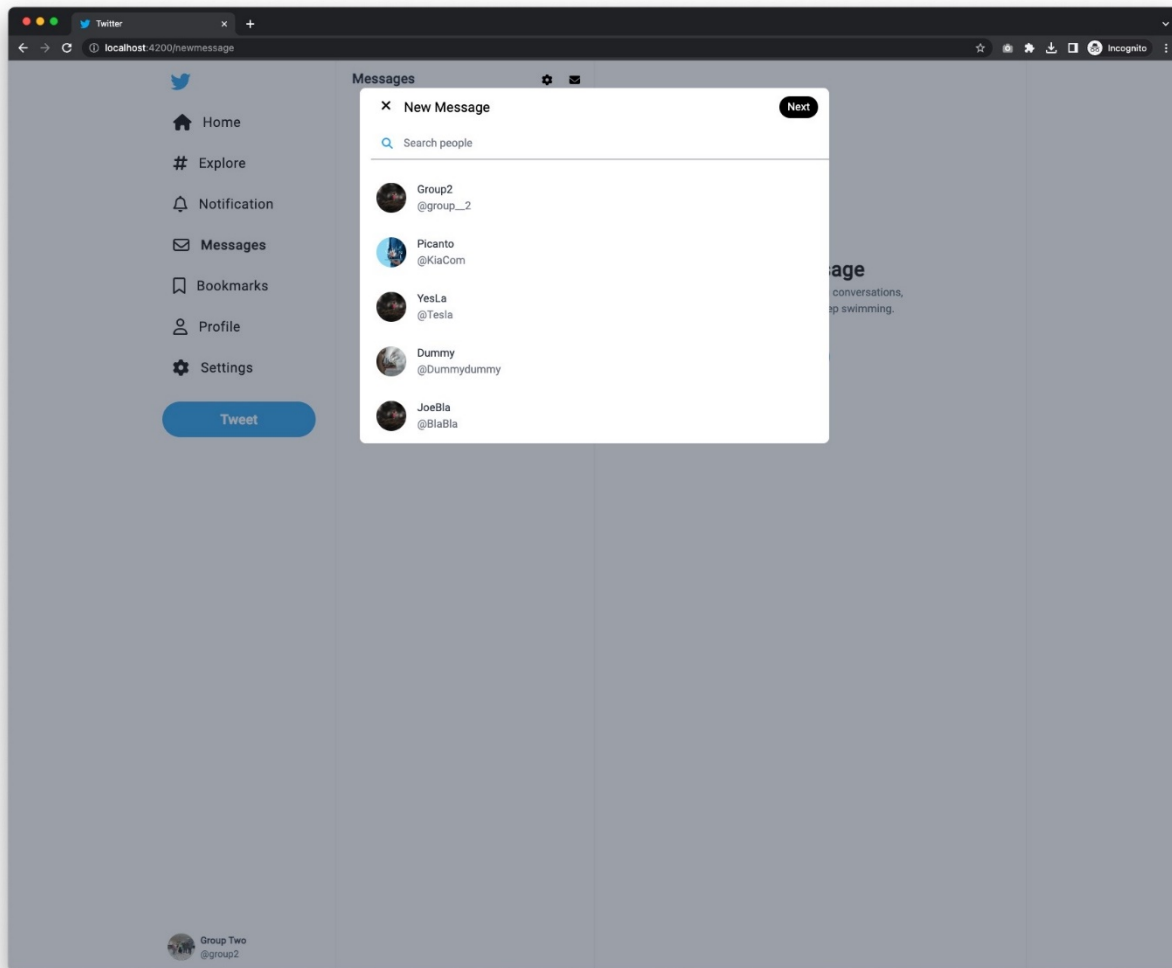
Twitter
localhost:4200/newmessage
Incognito

Home
Explore
Notification
Messages
Bookmarks
Profile
Settings
Tweet

Messages

× New Message
Next
Search people

Group2
@group__2

Picanto
@KiaCom

YesLa
@Tesla

Dummy
@Dummydummy

JoeBla
@BlaBla

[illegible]age
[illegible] conversations,
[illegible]ep swimming.

Group Two
@group2